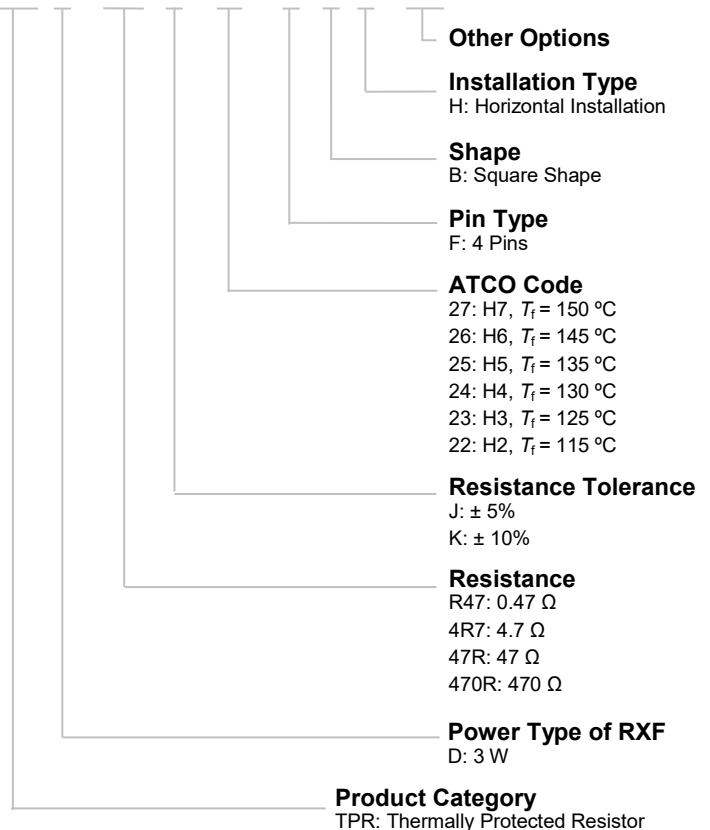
**Other Options**

**Installation Type**
H: Horizontal Installation

**Shape**
B: Square Shape

**Pin Type**
F: 4 Pins

**ATCO Code**
27: H7, $T_f$ = 150 ºC
26: H6, $T_f$ = 145 ºC
25: H5, $T_f$ = 135 ºC
24: H4, $T_f$ = 130 ºC
23: H3, $T_f$ = 125 ºC
22: H2, $T_f$ = 115 ºC

**Resistance Tolerance**
J: ± 5%
K: ± 10%

**Resistance**
R47: 0.47 Ω
4R7: 4.7 Ω
47R: 47 Ω
470R: 470 Ω

**Power Type of RXF**
D: 3 W

**Product Category**
TPR: Thermally Protected Resistor